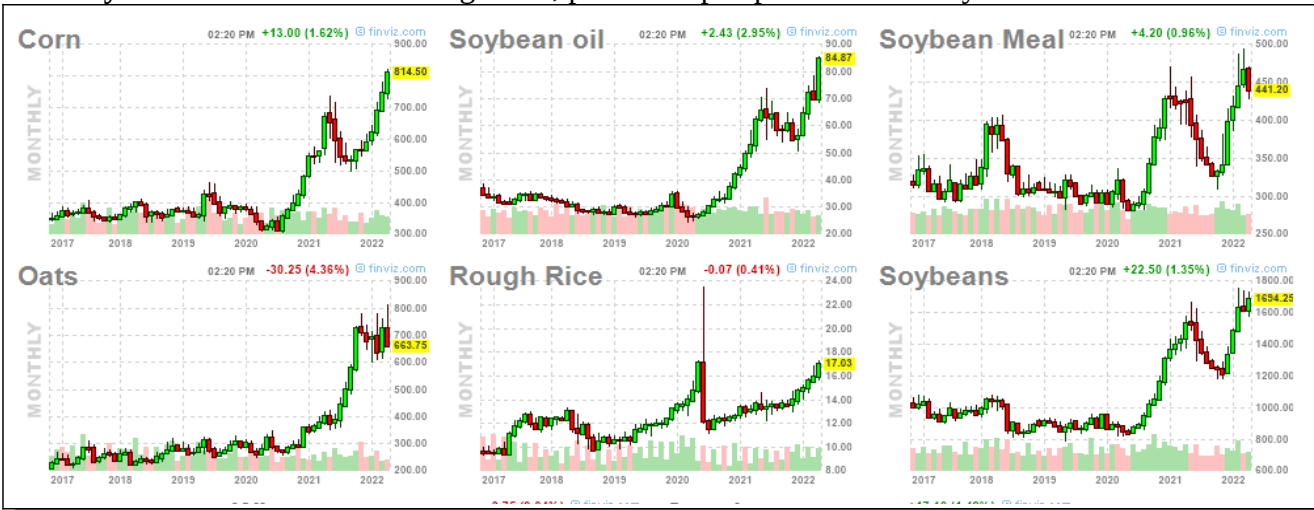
Corn 02:20 PM +13.00 (1.62%) finviz.com
900.00
814.50
700.00
600.00
500.00
400.00
300.00
MONTHLY
2017 2018 2019 2020 2021 2022

Soybean oil 02:20 PM +2.43 (2.95%) finviz.com
90.00
84.87
80.00
70.00
60.00
50.00
40.00
30.00
20.00
MONTHLY
2017 2018 2019 2020 2021 2022

Soybean Meal 02:20 PM +4.20 (0.96%) finviz.com
500.00
450.00
441.20
400.00
350.00
300.00
250.00
MONTHLY
2017 2018 2019 2020 2021 2022

Oats 02:20 PM -30.25 (4.36%) finviz.com
900.00
800.00
700.00
663.75
600.00
500.00
400.00
300.00
200.00
MONTHLY
2017 2018 2019 2020 2021 2022

Rough Rice 02:20 PM -0.07 (0.41%) finviz.com
24.00
22.00
20.00
18.00
17.03
16.00
14.00
12.00
10.00
8.00
MONTHLY
2017 2018 2019 2020 2021 2022

Soybeans 02:20 PM +22.50 (1.35%) finviz.com
1694.25
1600.00
1400.00
1200.00
1000.00
800.00
600.00
MONTHLY
2017 2018 2019 2020 2021 2022